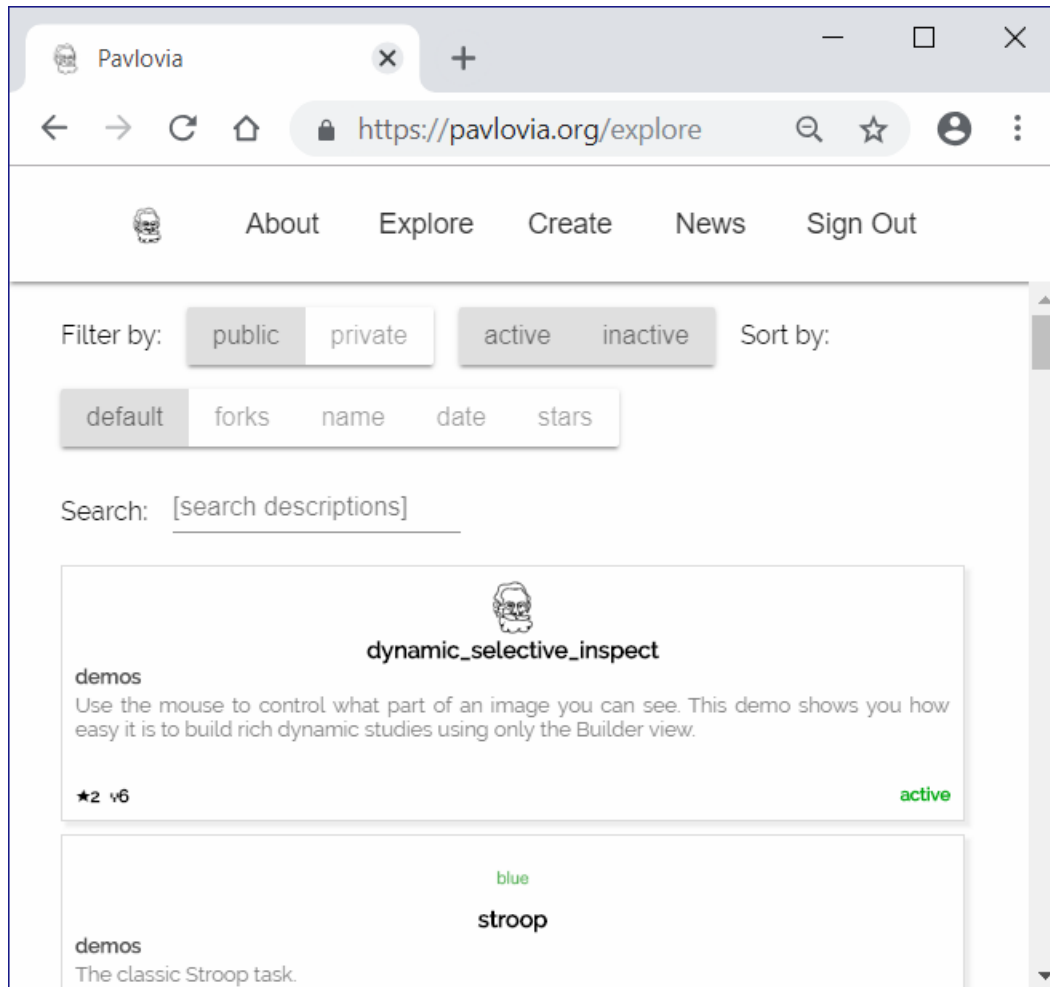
Pavlovia
https://pavlovia.org/explore

About Explore Create News Sign Out

Filter by: public private active inactive Sort by:

default forks name date stars

Search: [search descriptions]

dynamic_selective_inspect
demos
Use the mouse to control what part of an image you can see. This demo shows you how easy it is to build rich dynamic studies using only the Builder view.

★2 v6
active

blue

stroop
demos
The classic Stroop task.